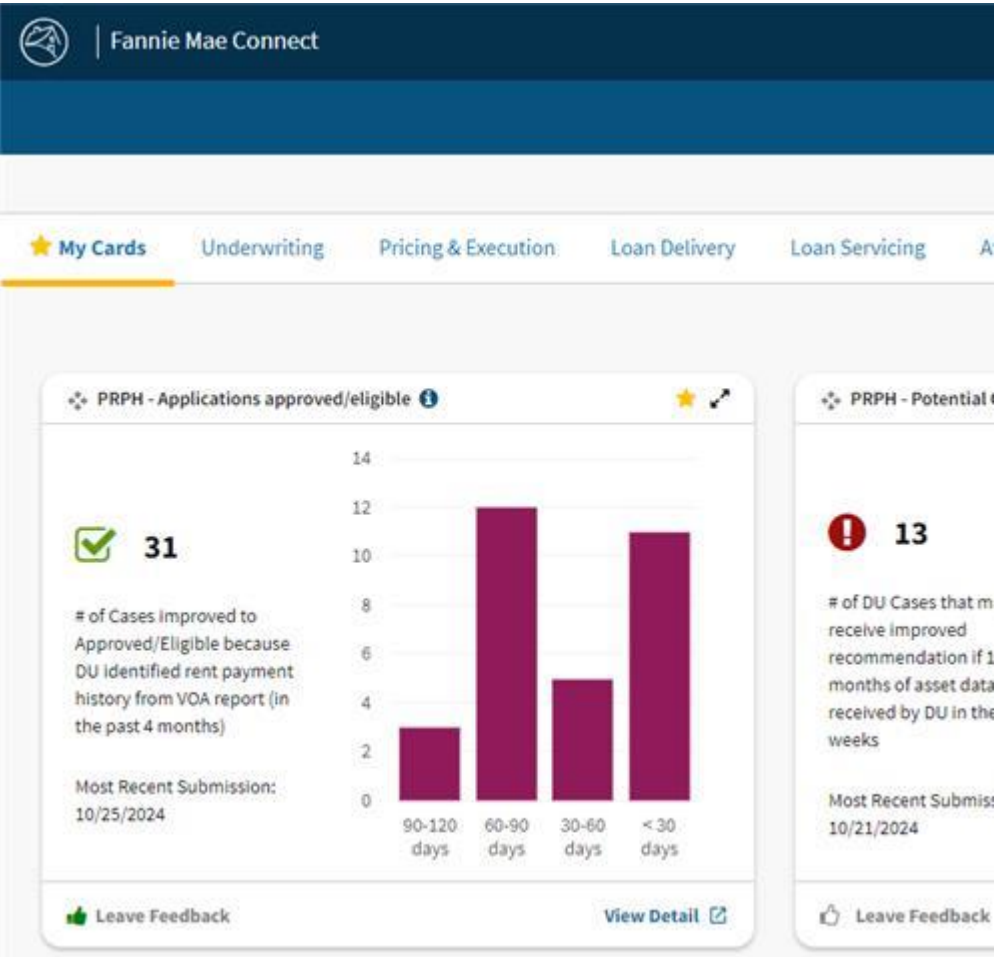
Fannie Mae Connect

My Cards Underwriting Pricing & Execution Loan Delivery Loan Servicing A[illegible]

PRPH - Applications approved/eligible

31

# of Cases improved to Approved/Eligible because DU identified rent payment history from VOA report (in the past 4 months)

Most Recent Submission: 10/25/2024

14
12
10
8
6
4
2
0

90-120 days
60-90 days
30-60 days
< 30 days

Leave Feedback

View Detail

PRPH - Potential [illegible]

13

# of DU Cases that m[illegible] receive improved recommendation if 1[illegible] months of asset data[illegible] received by DU in the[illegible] weeks

Most Recent Submis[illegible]
10/21/2024

Leave Feedback